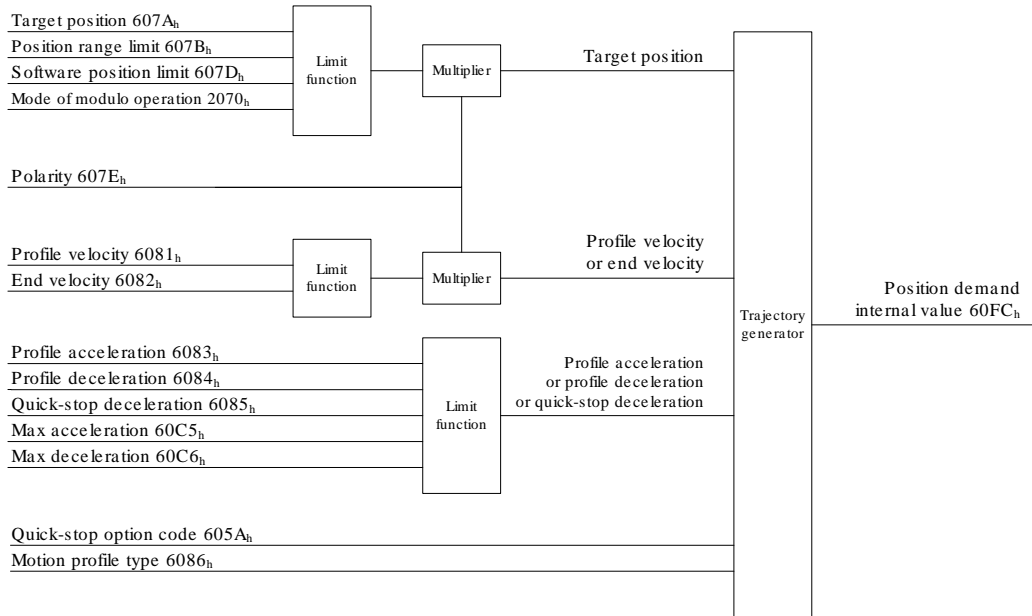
Target position $607A_h$
Position range limit $607B_h$
Software position limit $607D_h$
Mode of modulo operation $2070_h$

Limit function

Multiplier

Target position

Polarity $607E_h$

Profile velocity $6081_h$
End velocity $6082_h$

Limit function

Multiplier

Profile velocity or end velocity

Trajectory generator

Position demand internal value $60FC_h$

Profile acceleration $6083_h$
Profile deceleration $6084_h$
Quick-stop deceleration $6085_h$
Max acceleration $60C5_h$
Max deceleration $60C6_h$

Limit function

Profile acceleration or profile deceleration or quick-stop deceleration

Quick-stop option code $605A_h$
Motion profile type $6086_h$